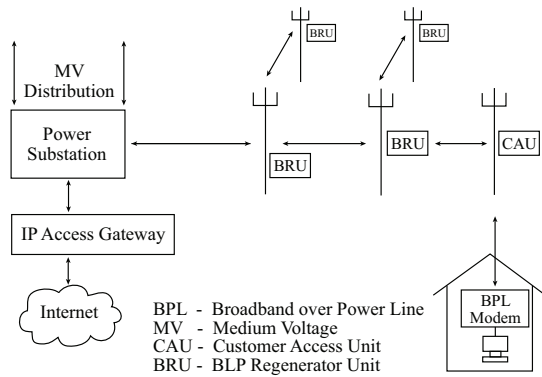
MV Distribution

Power Substation

IP Access Gateway

Internet

BRU

BRU

BRU

BRU

CAU

BPL Modem

BPL - Broadband over Power Line
MV - Medium Voltage
CAU - Customer Access Unit
BRU - BLP Regenerator Unit